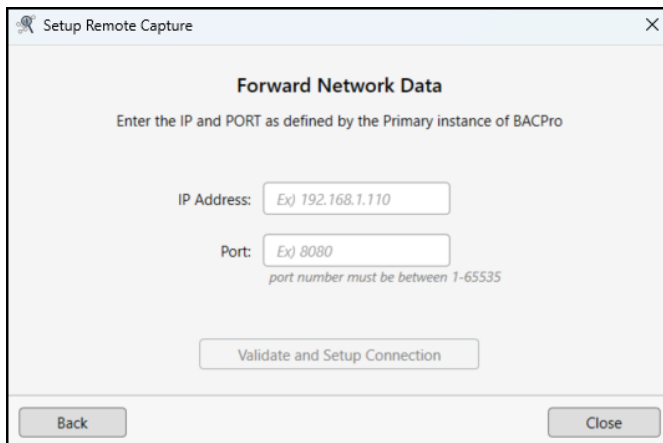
Setup Remote Capture ×

Forward Network Data

Enter the IP and PORT as defined by the Primary instance of BACPro

IP Address: Ex) 192.168.1.110

Port: Ex) 8080

port number must be between 1-65535

Validate and Setup Connection

Back

Close